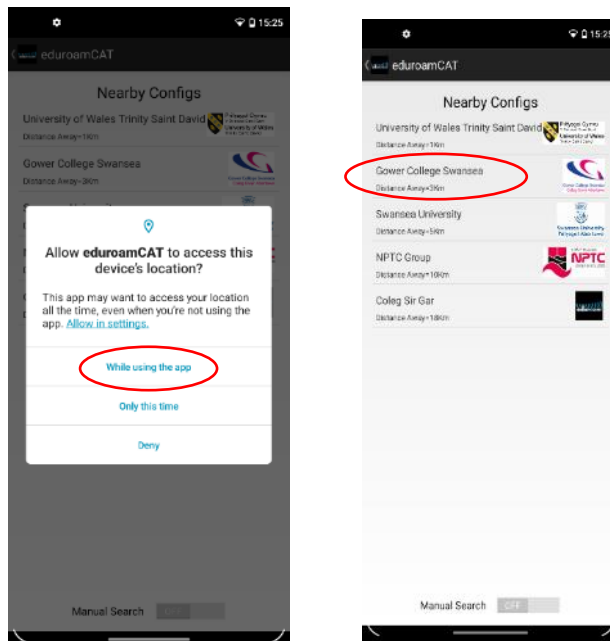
15:25

eduroamCAT

Nearby Configs

University of Wales Trinity Saint David

Distance Away<1km

Gower College Swansea

Distance Away<3km

Allow **eduroamCAT** to access this device's location?

This app may want to access your location all the time, even when you're not using the app. Allow in settings.

While using the app

Only this time

Deny

Manual Search OFF

15:25

eduroamCAT

Nearby Configs

University of Wales Trinity Saint David

Distance Away<1km

Gower College Swansea

Distance Away<3km

Swansea University

Distance Away<5km

NPTC Group

Distance Away<10km

NPTC

Coleg Sir Gar

Distance Away<16km

Manual Search OFF